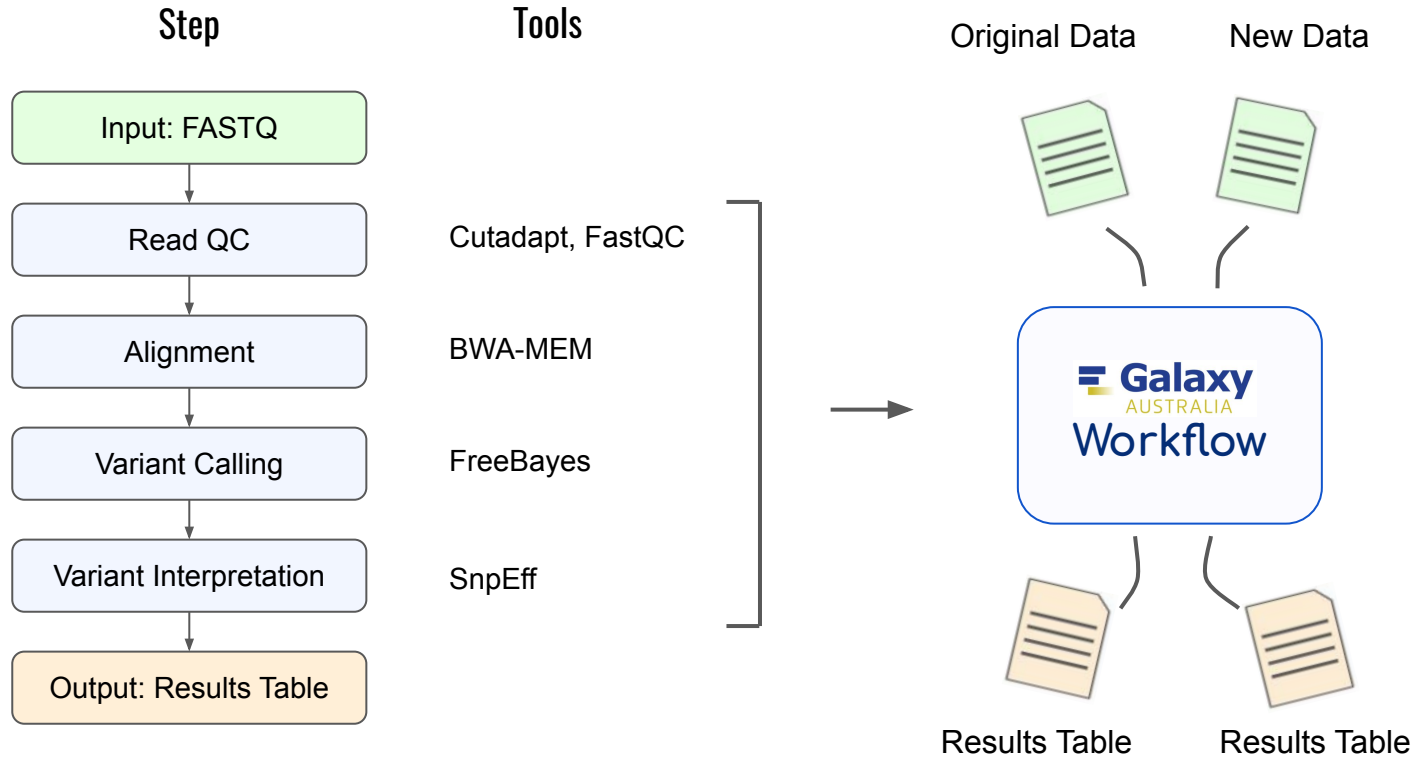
Step

Tools

Input: FASTQ

Read QC

Cutadapt, FastQC

Alignment

BWA-MEM

Variant Calling

FreeBayes

Variant Interpretation

SnpEff

Output: Results Table

Original Data

New Data

Galaxy
AUSTRALIA
Workflow

Results Table

Results Table